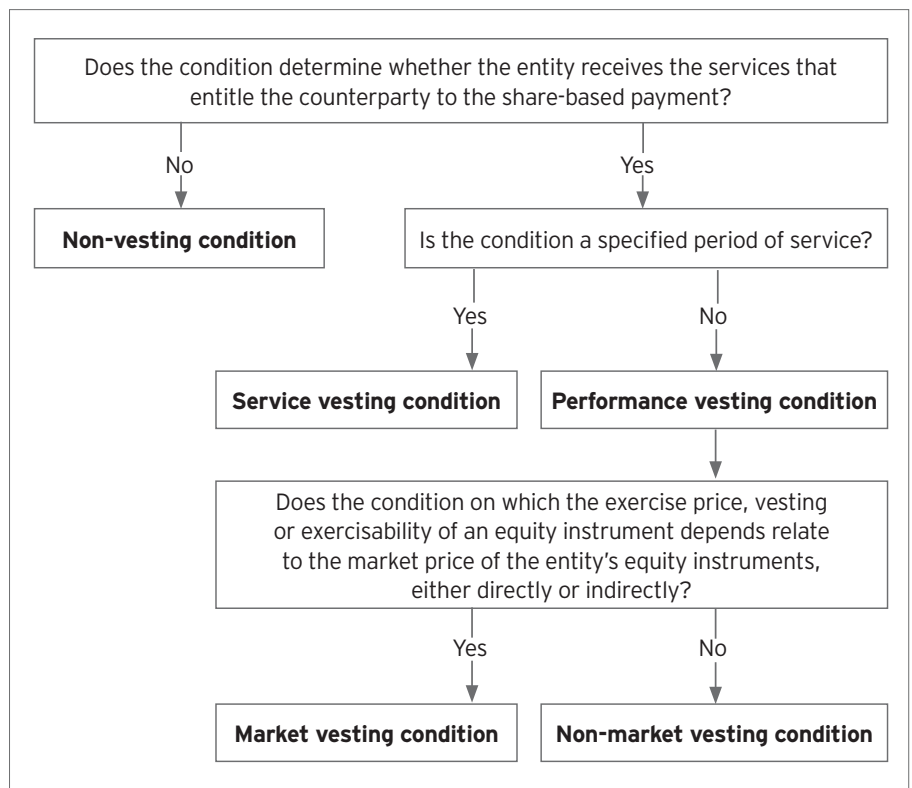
Does the condition determine whether the entity receives the services that entitle the counterparty to the share-based payment?

No

Yes

**Non-vesting condition**

Is the condition a specified period of service?

Yes

No

**Service vesting condition**

**Performance vesting condition**

Does the condition on which the exercise price, vesting or exercisability of an equity instrument depends relate to the market price of the entity's equity instruments, either directly or indirectly?

Yes

No

**Market vesting condition**

**Non-market vesting condition**